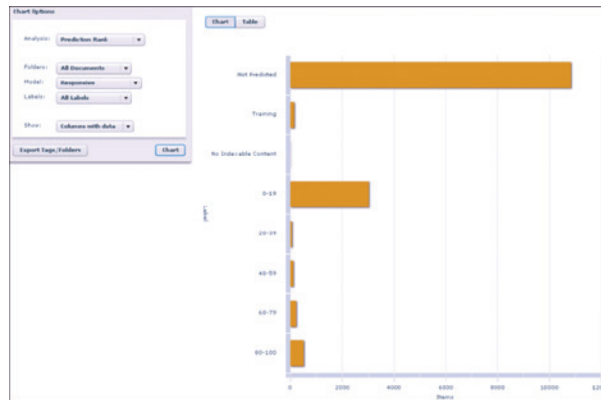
Chart Options

Analysis: Prediction Rank

Folders: All Documents

Model: Responsive

Labels: All Labels

Show: Columns with data

Export Tags/Folders

Chart

Chart Table

Not Predicted

Training

No Indexable Content

0-19

20-39

40-59

60-79

80-100

Label

0

2000

4000

6000

8000

10000

12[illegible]

Items